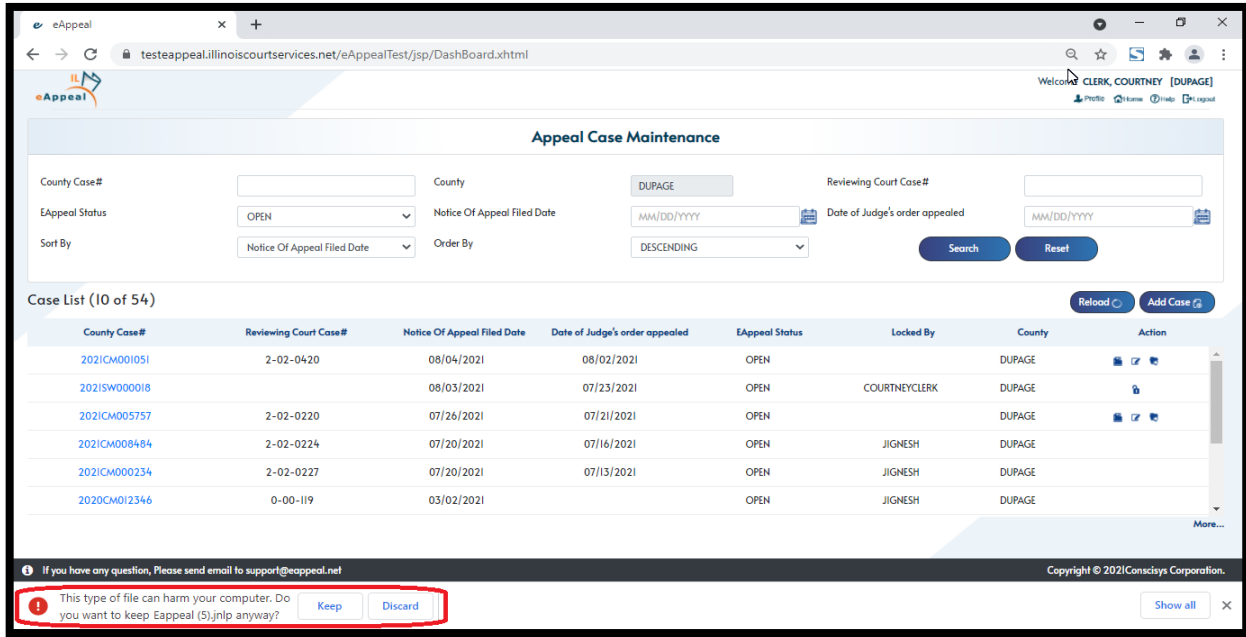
eAppeal ×

testeappeal.illinoiscourtservices.net/eAppealTest/jsp/DashBoard.xhtml

IL eAppeal

Welcome CLERK, COURTNEY [DUPAGE]

Profile Home Help Logout

Appeal Case Maintenance

County Case#

County DUPAGE

Reviewing Court Case#

EAppeal Status OPEN

Notice Of Appeal Filed Date MM/DD/YYYY

Date of Judge's order appealed MM/DD/YYYY

Sort By Notice Of Appeal Filed Date

Order By DESCENDING

Search Reset

Case List (10 of 54)

Reload Add Case

| County Case# | Reviewing Court Case# | Notice Of Appeal Filed Date | Date of Judge's order appealed | EAppeal Status | Locked By | County | Action |
|---|---|---|---|---|---|---|---|
| 2021CM001051 | 2-02-0420 | 08/04/2021 | 08/02/2021 | OPEN | | DUPAGE | |
| 2021SW000018 | | 08/03/2021 | 07/23/2021 | OPEN | COURTNEYCLERK | DUPAGE | |
| 2021CM005757 | 2-02-0220 | 07/26/2021 | 07/21/2021 | OPEN | | DUPAGE | |
| 2021CM008484 | 2-02-0224 | 07/20/2021 | 07/16/2021 | OPEN | JIGNESH | DUPAGE | |
| 2021CM000234 | 2-02-0227 | 07/20/2021 | 07/13/2021 | OPEN | JIGNESH | DUPAGE | |
| 2020CM012346 | 0-00-119 | 03/02/2021 | | OPEN | JIGNESH | DUPAGE | |

More...

If you have any question, Please send email to support@eappeal.net

Copyright © 2021Conscisys Corporation.

This type of file can harm your computer. Do you want to keep Eappeal (5).jnlp anyway?

Keep Discard

Show all ×